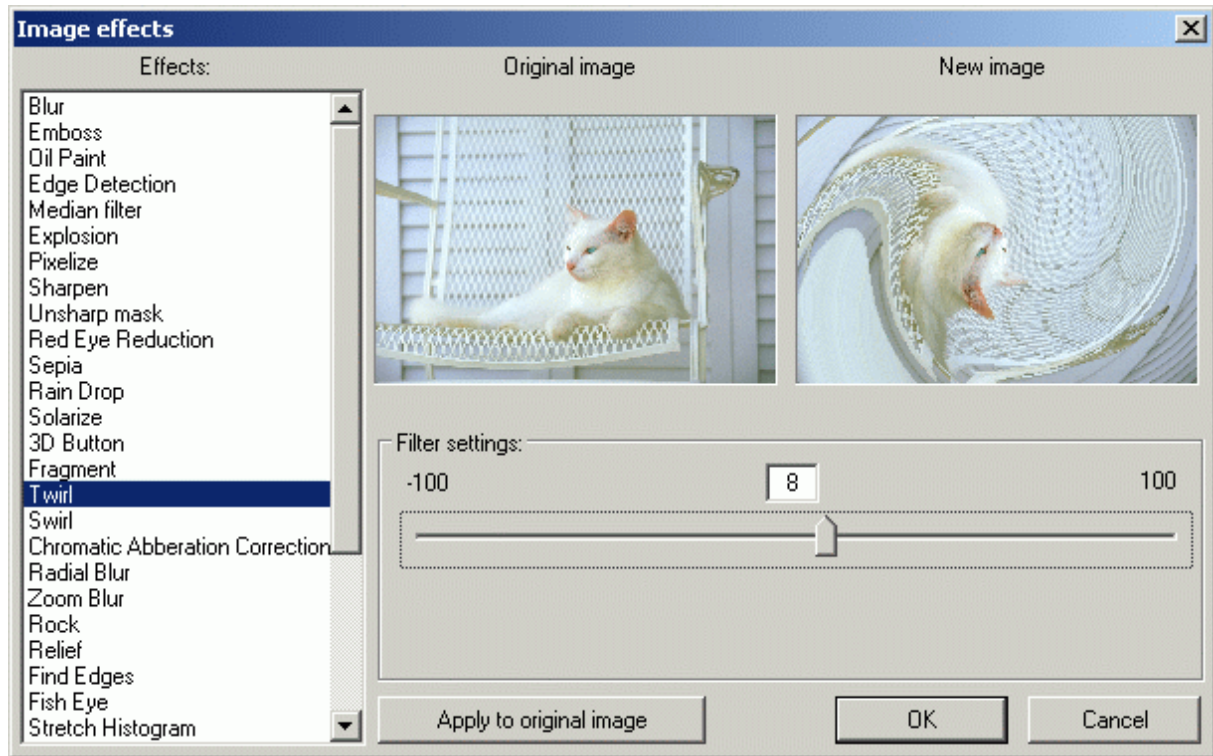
Image effects

Effects:

Blur
Emboss
Oil Paint
Edge Detection
Median filter
Explosion
Pixelize
Sharpen
Unsharp mask
Red Eye Reduction
Sepia
Rain Drop
Solarize
3D Button
Fragment
Twirl
Swirl
Chromatic Abberation Correction
Radial Blur
Zoom Blur
Rock
Relief
Find Edges
Fish Eye
Stretch Histogram

Original image

New image

Filter settings:

-100

8

100

Apply to original image

OK

Cancel